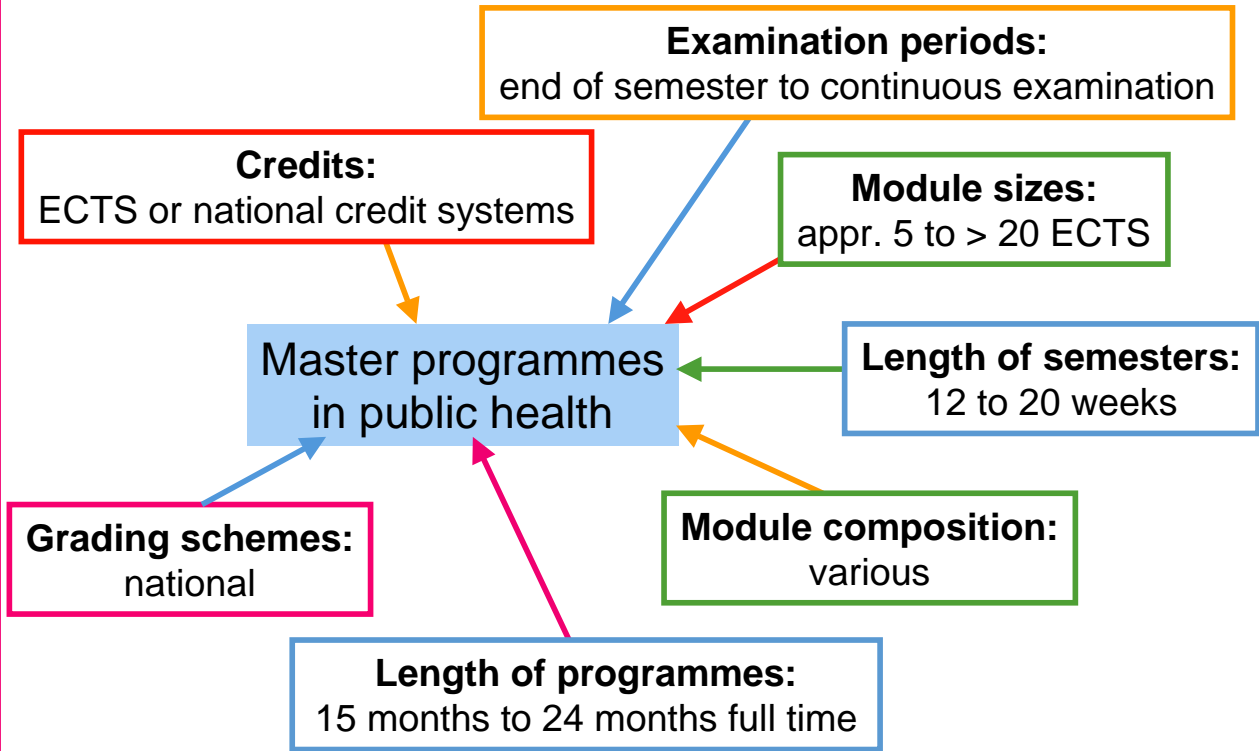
Examination periods:
end of semester to continuous examination

Credits:
ECTS or national credit systems

Module sizes:
appr. 5 to > 20 ECTS

Master programmes in public health

Length of semesters:
12 to 20 weeks

Grading schemes:
national

Module composition:
various

Length of programmes:
15 months to 24 months full time